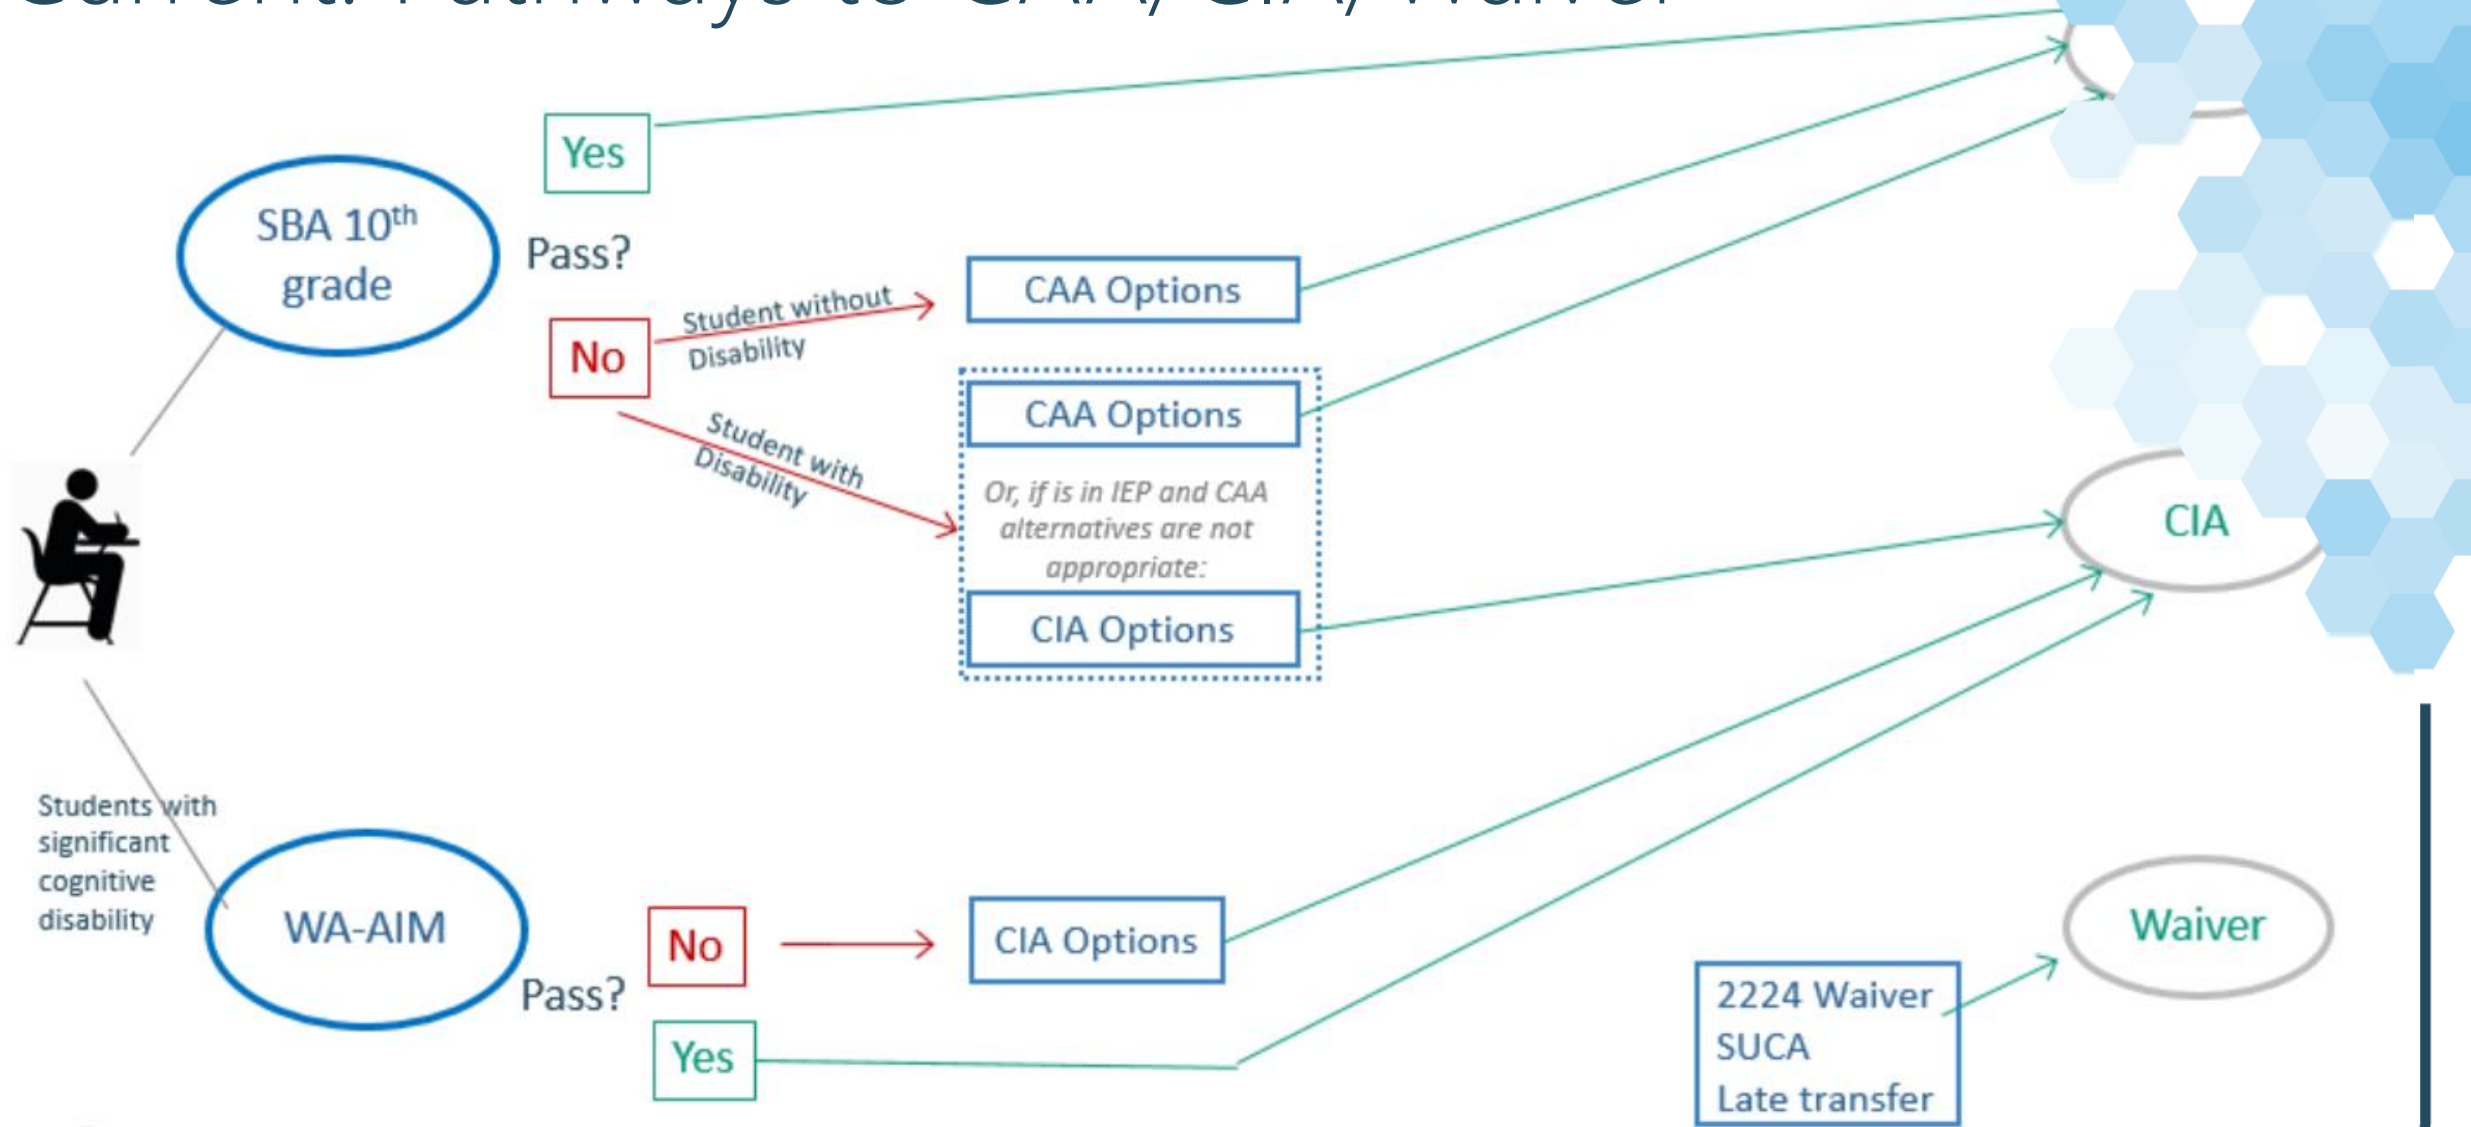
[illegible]

SBA 10$^{th}$ grade

Pass?

Yes

No

Student without Disability

Student with Disability

CAA Options

CAA Options

Or, if is in IEP and CAA alternatives are not appropriate:

CIA Options

CIA

Students with significant cognitive disability

WA-AIM

Pass?

No

Yes

CIA Options

Waiver

2224 Waiver
SUCA
Late transfer